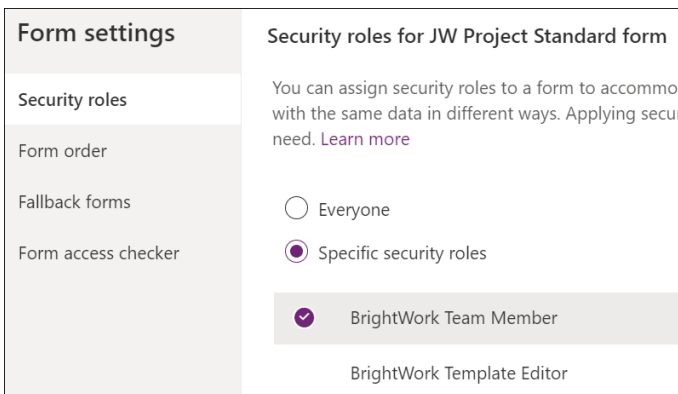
Form settings

Security roles

Form order

Fallback forms

Form access checker

Security roles for JW Project Standard form

You can assign security roles to a form to accommo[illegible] with the same data in different ways. Applying secu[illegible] need. Learn more

Everyone

Specific security roles

BrightWork Team Member

BrightWork Template Editor